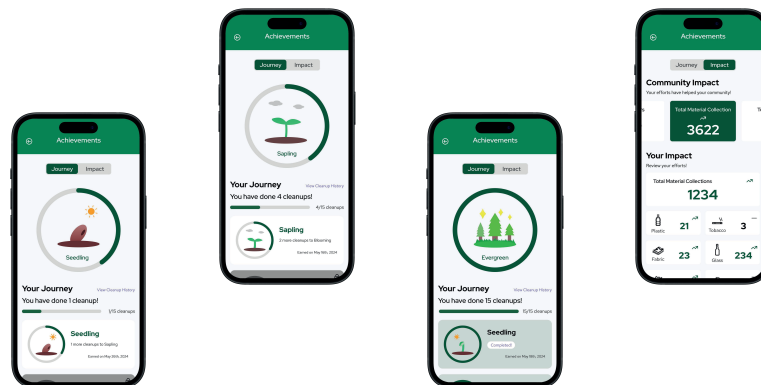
Achievements

Journey Impact

Seedling

Your Journey View Cleanup History

You have done 1 cleanup!

1/15 cleanups

Seedling

1 more cleanups to Sapling

Earned on May 16th, 2024

Achievements

Journey Impact

Sapling

Your Journey View Cleanup History

You have done 4 cleanups!

4/15 cleanups

Sapling

2 more cleanups to Blooming

Earned on May 16th, 2024

Achievements

Journey Impact

Evergreen

Your Journey View Cleanup History

You have done 15 cleanups!

15/15 cleanups

Seedling

Completed

Earned on May 16th, 2024

Achievements

Journey Impact

Community Impact

Your efforts have helped your community!

Total Material Collection

3622

Your Impact

Review your efforts!

Total Material Collections

1234

Plastic 21

Tobacco 3

Fabric 23

Glass 234